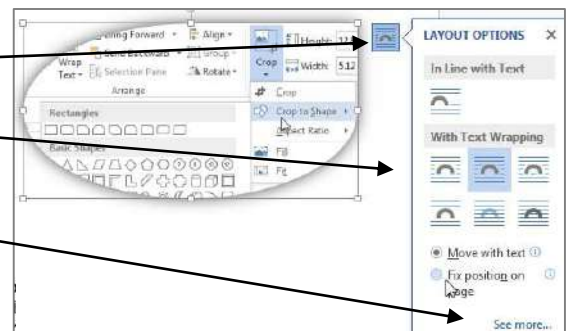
Bring Forward · Align · Send Backward · Group · Wrap Text · Selection Pane · Rotate · Arrange

Height: 1.1 · Crop · Width: 5.12

Crop
Crop to Shape
Aspect Ratio
Fill
Fit

Rectangles
Basic Shapes

LAYOUT OPTIONS ×

In Line with Text

With Text Wrapping

Move with text
Fix position on page

See more...